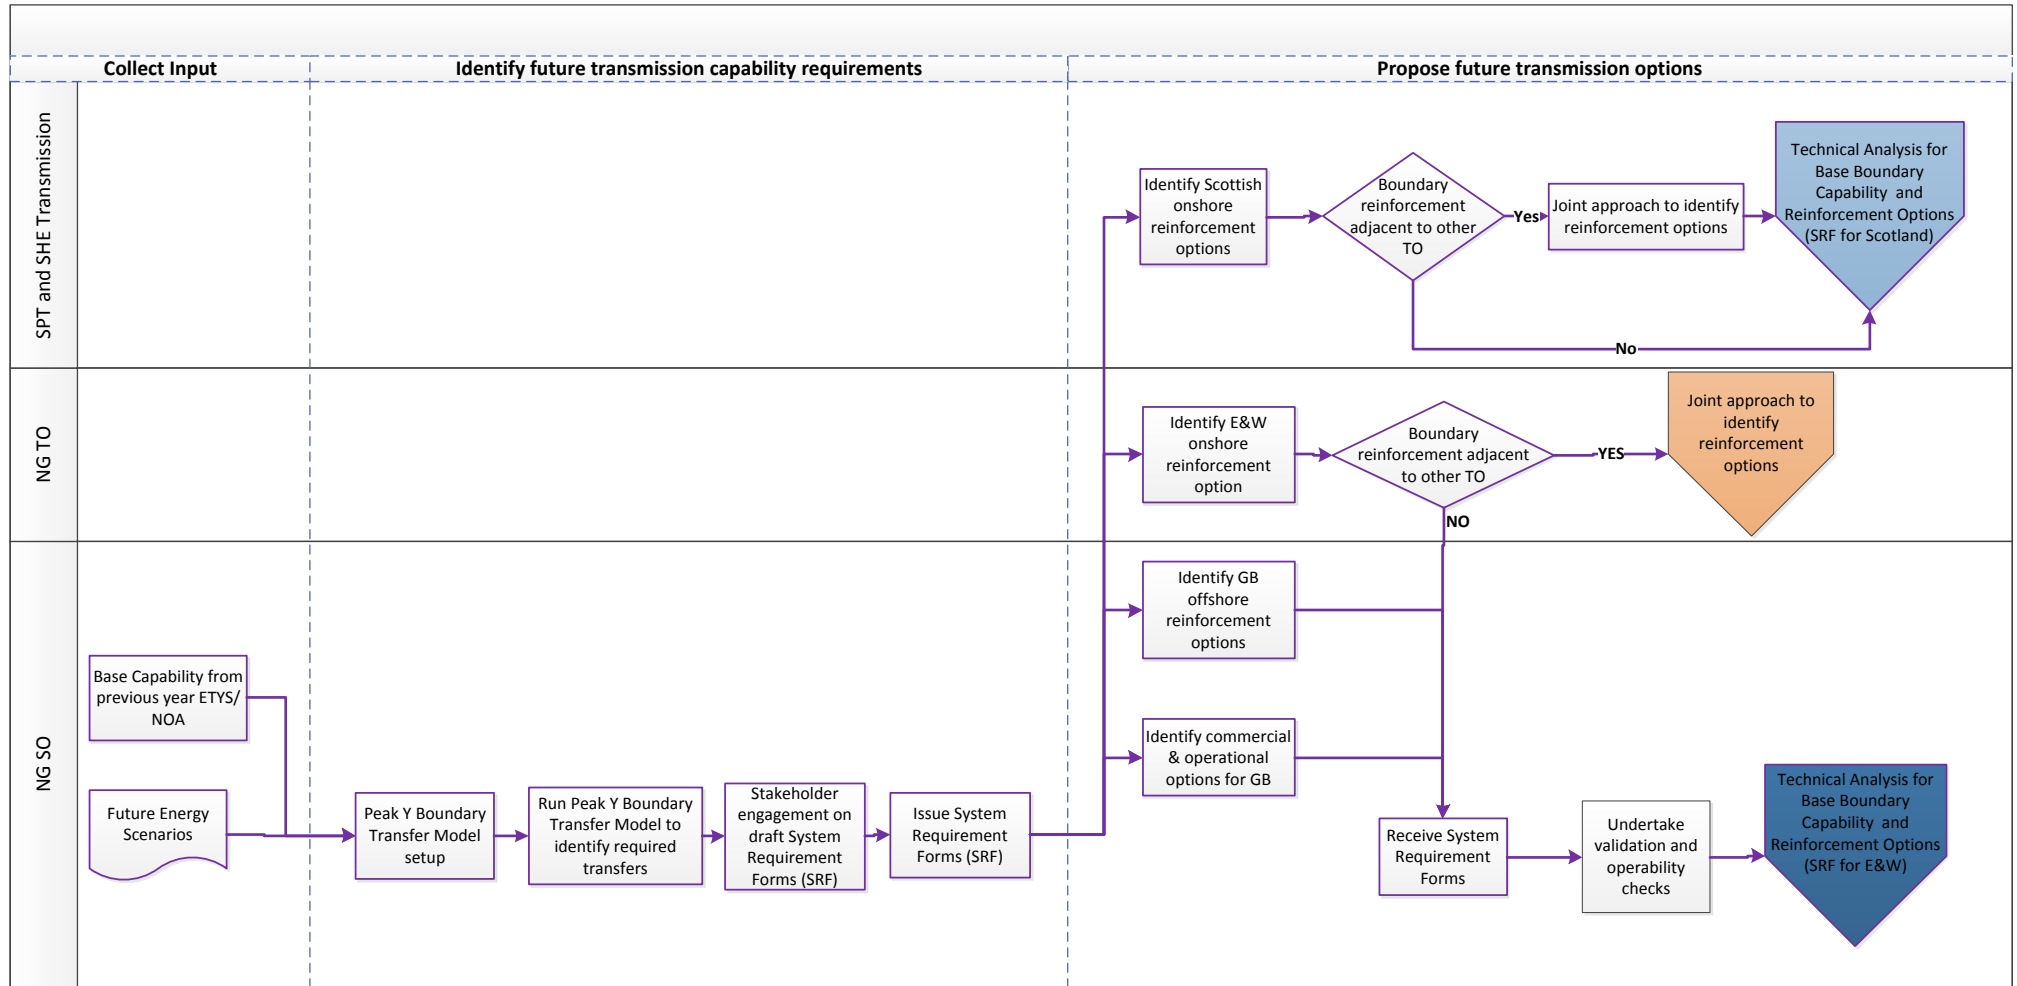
Collect Input

Identify future transmission capability requirements

Propose future transmission options

SPT and SHE Transmission

NG TO

NG SO

Identify Scottish onshore reinforcement options

Boundary reinforcement adjacent to other TO

Yes

Joint approach to identify reinforcement options

Technical Analysis for Base Boundary Capability and Reinforcement Options (SRF for Scotland)

No

Identify E&W onshore reinforcement option

Boundary reinforcement adjacent to other TO

YES

Joint approach to identify reinforcement options

NO

Identify GB offshore reinforcement options

Base Capability from previous year ETYS/ NOA

Identify commercial & operational options for GB

Future Energy Scenarios

Peak Y Boundary Transfer Model setup

Run Peak Y Boundary Transfer Model to identify required transfers

Stakeholder engagement on draft System Requirement Forms (SRF)

Issue System Requirement Forms (SRF)

Receive System Requirement Forms

Undertake validation and operability checks

Technical Analysis for Base Boundary Capability and Reinforcement Options (SRF for E&W)